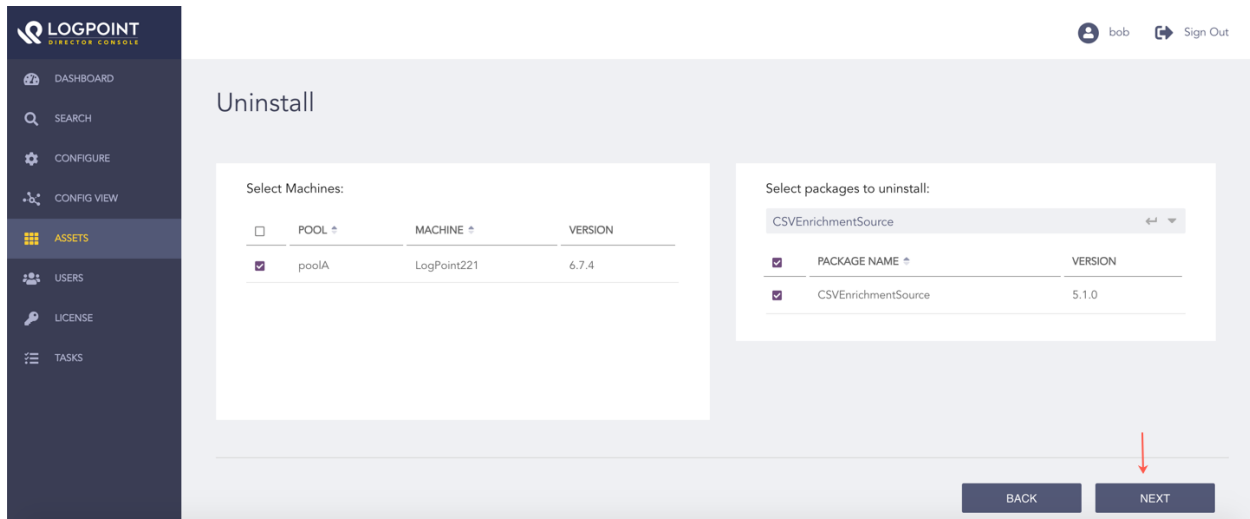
LOGPOINT
DIRECTOR CONSOLE

DASHBOARD
SEARCH
CONFIGURE
CONFIG VIEW
ASSETS
USERS
LICENSE
TASKS

bob
Sign Out

Uninstall

Select Machines:

| | POOL | MACHINE | VERSION |
|---|---|---|---|
| ☑ | poolA | LogPoint221 | 6.7.4 |

Select packages to uninstall:

CSVEnrichmentSource

| | PACKAGE NAME | VERSION |
|---|---|---|
| ☑ | CSVEnrichmentSource | 5.1.0 |

BACK
NEXT